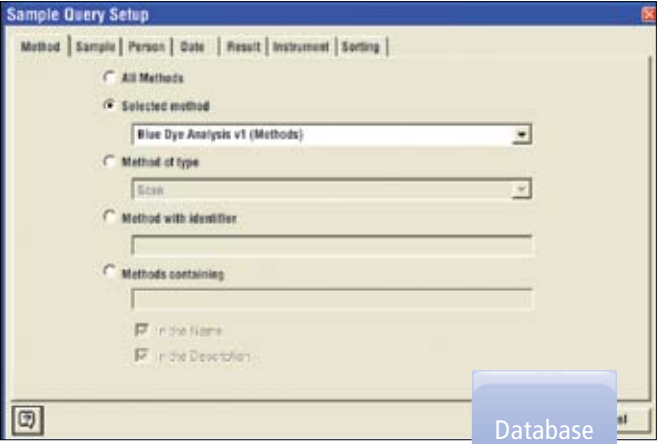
Sample Query Setup

Method | Sample | Person | Date | Result | Instrument | Sorting

All Methods

Selected method

Blue Dye Analysis v1 (Methods)

Method of type

Scan

Method with identifier

Methods containing

In the Name

In the Description

Database

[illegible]el